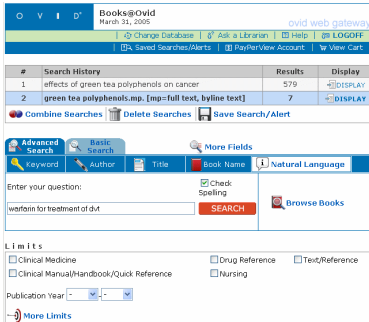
O V I D Ovid®

Books@Ovid
March 31, 2005

ovid web gateway

Change Database | Ask a Librarian | Help | LOGOFF
Saved Searches/Alerts | PayPerView Account | View Cart

| # | Search History | Results | Display |
|---|---|---|---|
| 1 | effects of green tea polyphenols on cancer | 579 | DISPLAY |
| 2 | green tea polyphenols.mp. [mp=full text, byline text] | 7 | DISPLAY |

Combine Searches | Delete Searches | Save Search/Alert

Advanced Search | Basic Search | More Fields

Keyword | Author | Title | Book Name | Natural Language

Enter your question:

Check Spelling

warfarin for treatment of dvt

SEARCH

Browse Books

Limits

Clinical Medicine
Drug Reference
Text/Reference
Clinical Manual/Handbook/Quick Reference
Nursing

Publication Year - -

More Limits